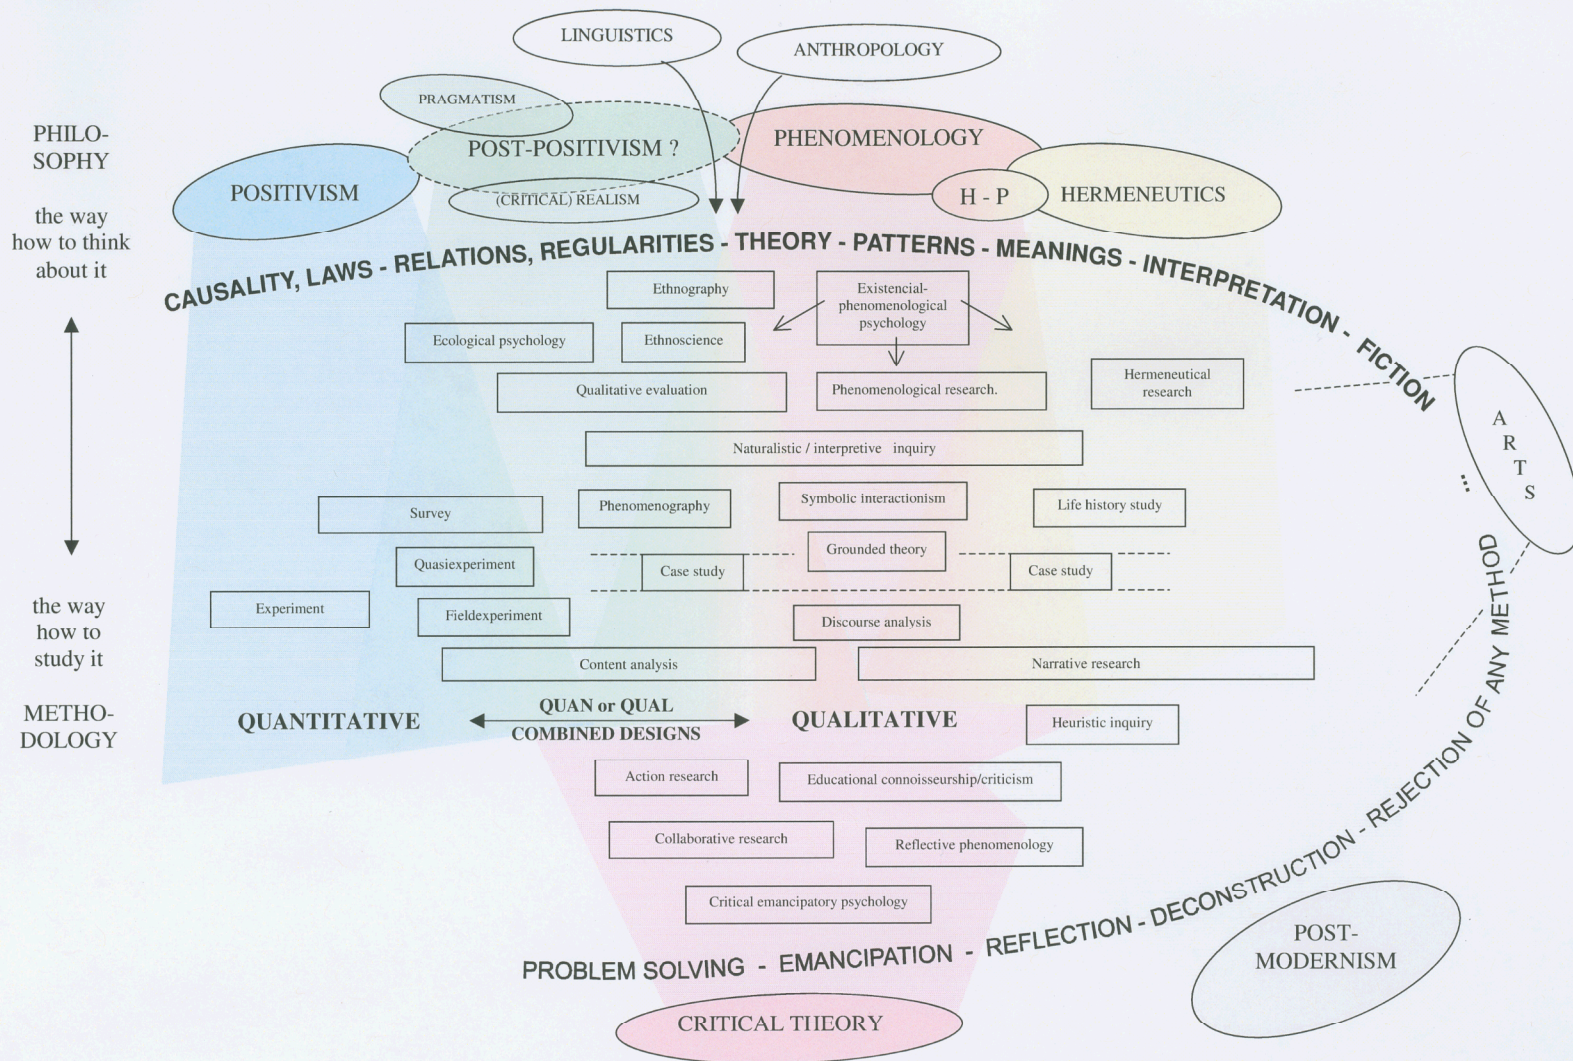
LINGUISTICS

ANTHROPOLOGY

PRAGMATISM

POST-POSITIVISM ?

PHENOMENOLOGY

PHILO-
SOPHY

the way how to think about it

POSITIVISM

(CRITICAL) REALISM

H - P

HERMENEUTICS

CAUSALITY, LAWS - RELATIONS, REGULARITIES - THEORY - PATTERNS - MEANINGS - INTERPRETATION - FICTION

Ethnography

Existencial-phenomenological psychology

Ecological psychology

Ethnoscience

Qualitative evaluation

Phenomenological research.

Hermeneutical research

A
R
T
S

...

Naturalistic / interpretive inquiry

Survey

Phenomenography

Symbolic interactionism

Life history study

Quasiexperiment

Case study

Grounded theory

Case study

the way how to study it

Experiment

Fieldexperiment

Discourse analysis

Content analysis

Narrative research

METHO-
DOLOGY

QUANTITATIVE

QUAN or QUAL COMBINED DESIGNS

QUALITATIVE

Heuristic inquiry

Action research

Educational connoisseurship/criticism

Collaborative research

Reflective phenomenology

Critical emancipatory psychology

PROBLEM SOLVING - EMANCIPATION - REFLECTION - DECONSTRUCTION - REJECTION OF ANY METHOD

POST-
MODERNISM

CRITICAL THEORY